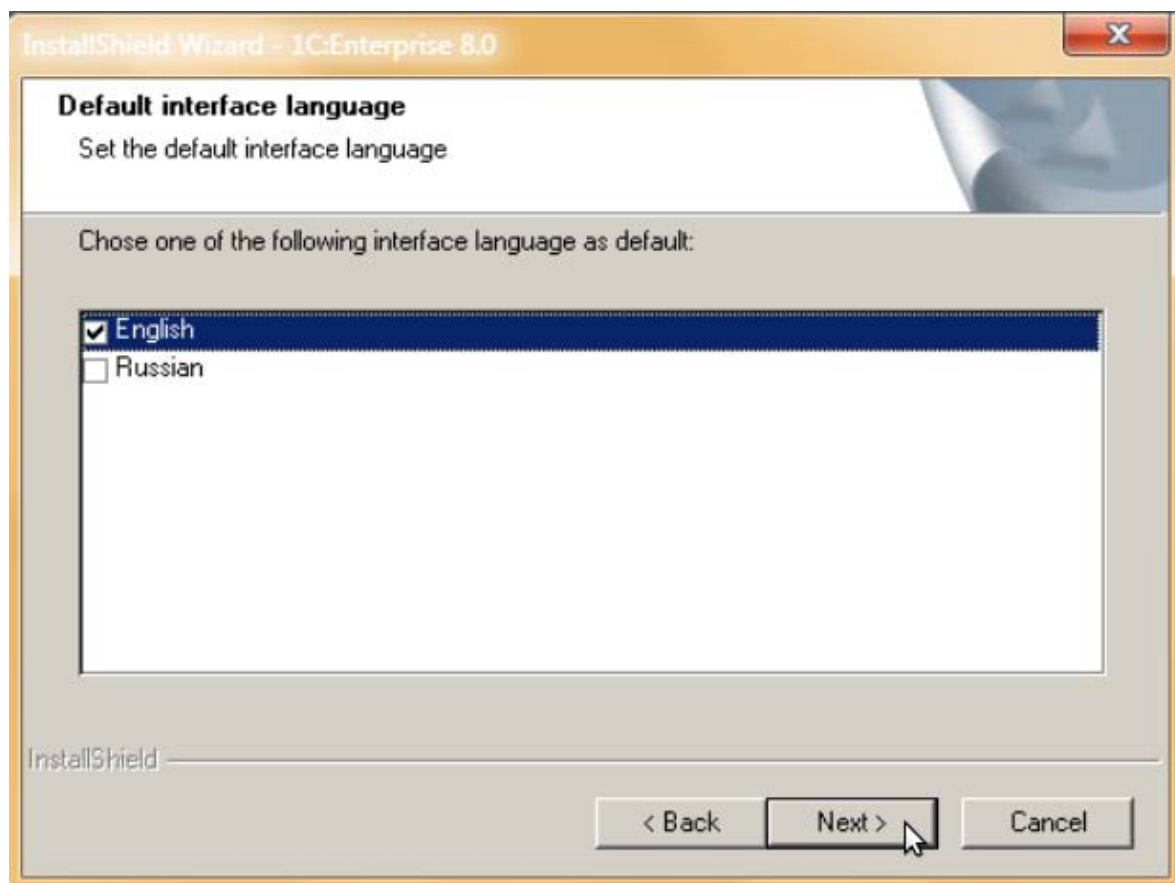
InstallShield Wizard - 1C:Enterprise 8.0

Default interface language

Set the default interface language

Chose one of the following interface language as default:

English
Russian

InstallShield

< Back
Next >
Cancel